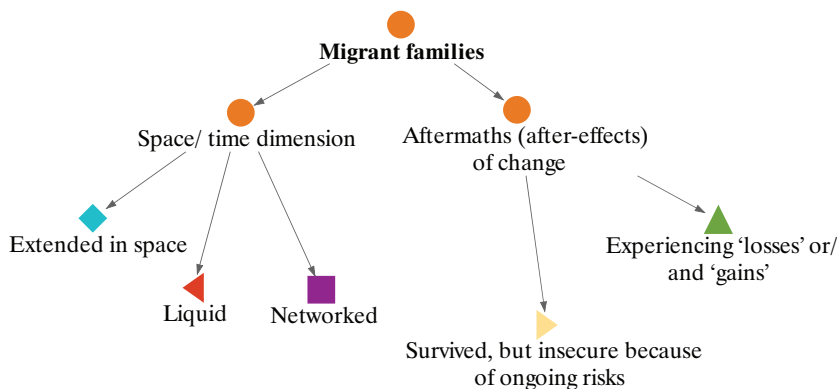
Migrant families

Space/ time dimension

Aftermaths (after-effects) of change

Extended in space

Liquid

Networked

Experiencing ‘losses’ or/ and ‘gains’

Survived, but insecure because of ongoing risks